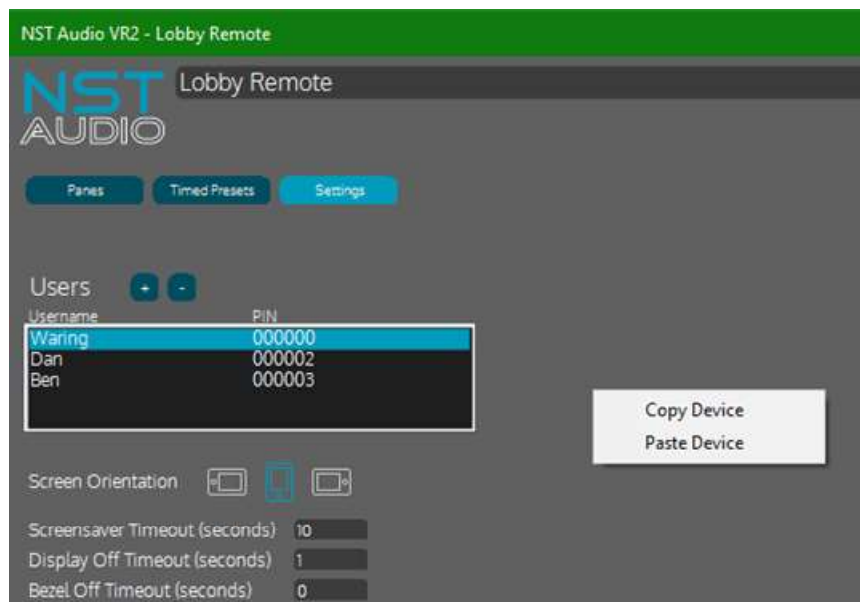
NST Audio VR2 - Lobby Remote

NST AUDIO

Lobby Remote

Panes
Timed Presets
Settings

Users + -

| Username | PIN |
|---|---|
| Waring | 000000 |
| Dan | 000002 |
| Ben | 000003 |

Copy Device
Paste Device

Screen Orientation

Screensaver Timeout (seconds) 10
Display Off Timeout (seconds) 1
Bezel Off Timeout (seconds) 0